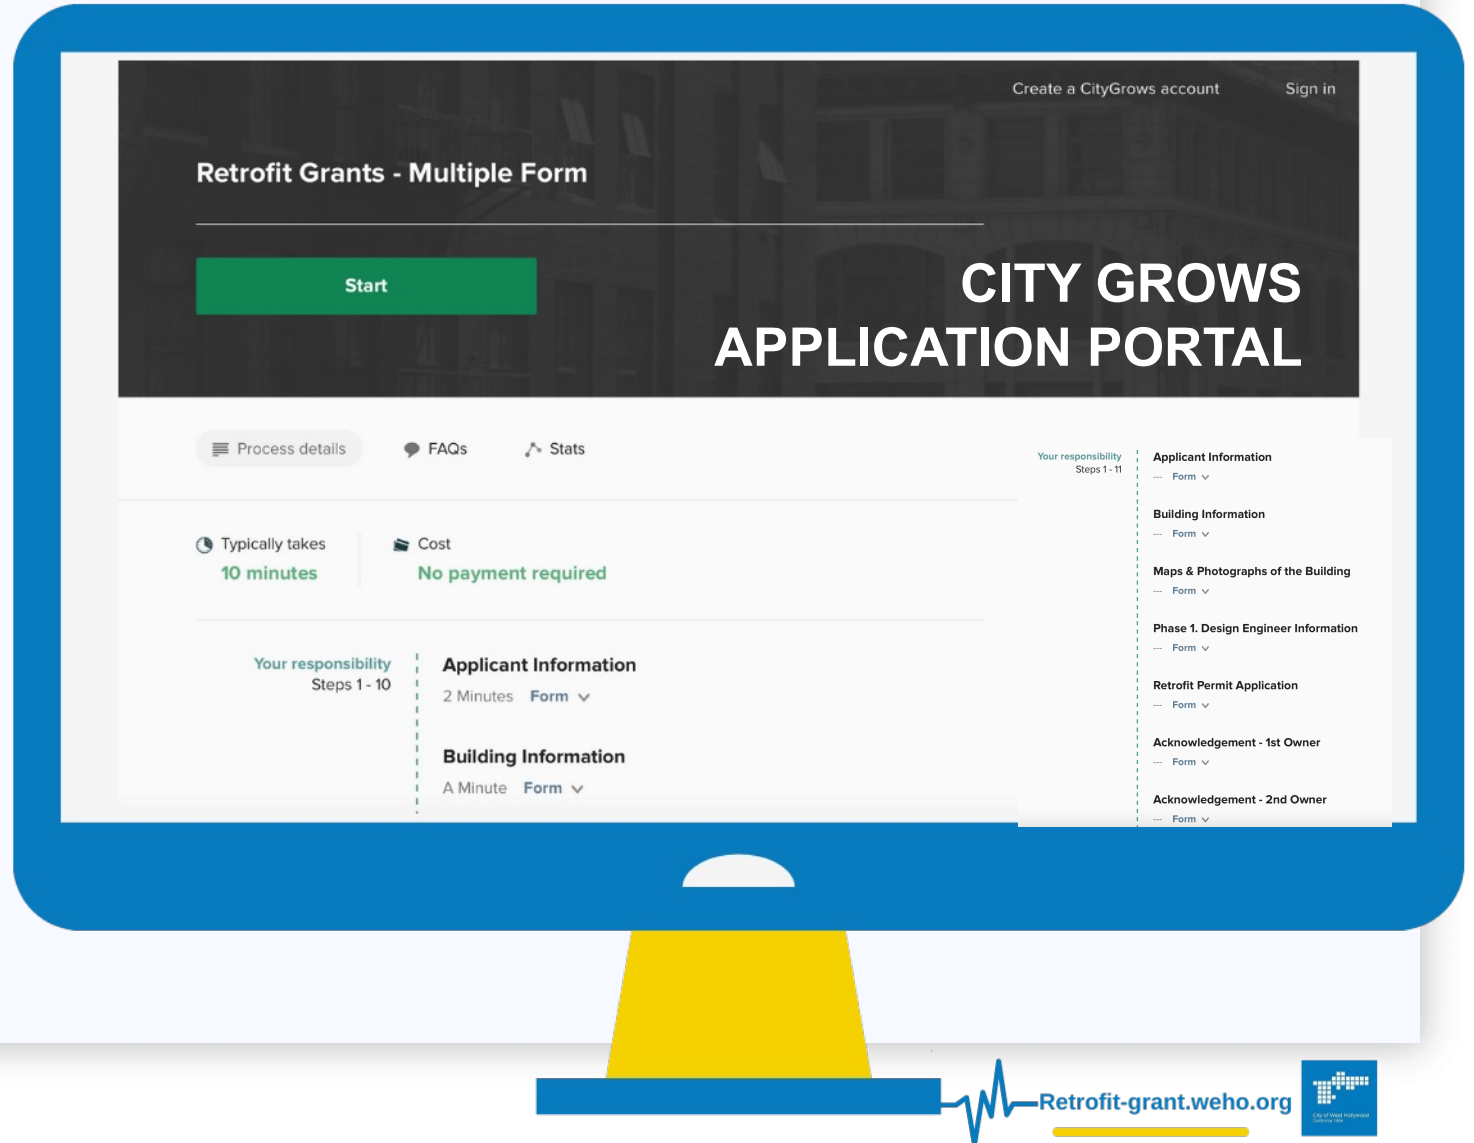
Create a CityGrows account Sign in

Retrofit Grants - Multiple Form

Start

CITY GROWS APPLICATION PORTAL

Process details FAQs Stats

Typically takes
10 minutes

Cost
No payment required

Your responsibility
Steps 1 - 10

Applicant Information
2 Minutes Form

Building Information
A Minute Form

Your responsibility
Steps 1 - 11

Applicant Information
Form

Building Information
Form

Maps & Photographs of the Building
Form

Phase 1. Design Engineer Information
Form

Retrofit Permit Application
Form

Acknowledgement - 1st Owner
Form

Acknowledgement - 2nd Owner
Form

Retrofit-grant.weho.org

City of West Hollywood